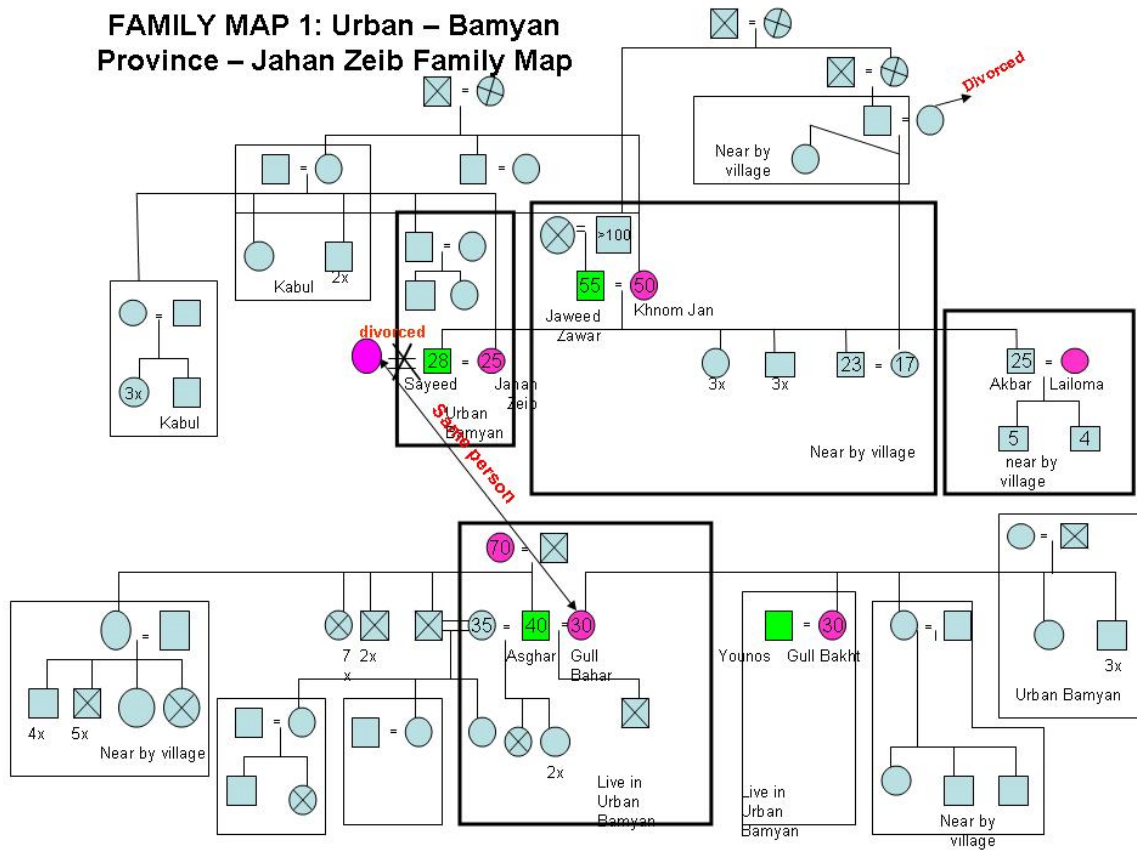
FAMILY MAP 1: Urban – Bamyan Province – Jahan Zeib Family Map

=

=

=

Divorced

Near by village

=

=

>100

=

55

=

50

Jaweed Zawar

Khnom Jan

Kabul

2x

=

3x

Kabul

divorced

28

=

25

Sayeed

Jahan Zeib

Urban Bamyan

Same person

3x

3x

23

=

17

Near by village

25

=

Akbar

Lailoma

5

4

near by village

70

=

=

35

=

40

=

30

7 x

2x

Asghar

Gull Bahar

=

Younos

30

Gull Bakht

=

=

3x

Urban Bamyan

=

4x

5x

Near by village

=

=

2x

Live in Urban Bamyan

Live in Urban Bamyan

Near by village